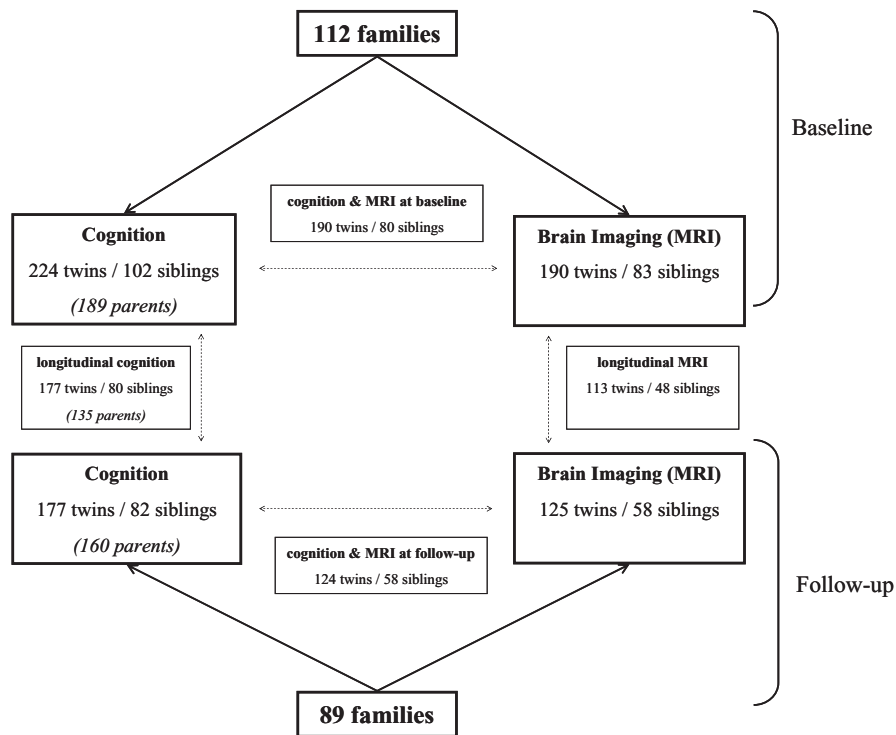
112 families

Baseline

cognition & MRI at baseline
190 twins / 80 siblings

Cognition
224 twins / 102 siblings
(189 parents)

Brain Imaging (MRI)
190 twins / 83 siblings

longitudinal cognition
177 twins / 80 siblings
(135 parents)

longitudinal MRI
113 twins / 48 siblings

Cognition
177 twins / 82 siblings
(160 parents)

Brain Imaging (MRI)
125 twins / 58 siblings

cognition & MRI at follow-up
124 twins / 58 siblings

Follow-up

89 families